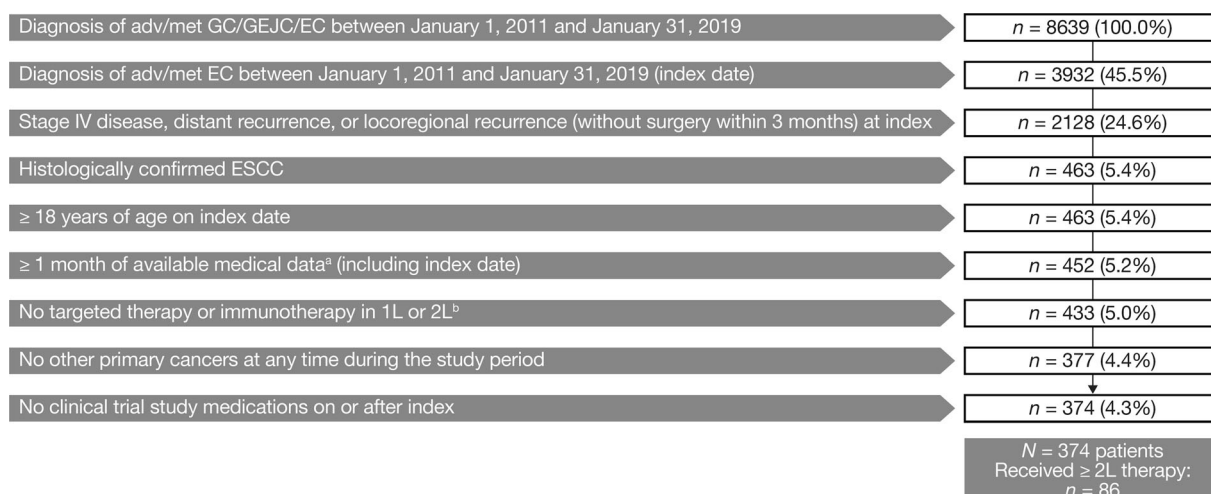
Diagnosis of adv/met GC/GEJC/EC between January 1, 2011 and January 31, 2019

$n$ = 8639 (100.0%)

Diagnosis of adv/met EC between January 1, 2011 and January 31, 2019 (index date)

$n$ = 3932 (45.5%)

Stage IV disease, distant recurrence, or locoregional recurrence (without surgery within 3 months) at index

$n$ = 2128 (24.6%)

Histologically confirmed ESCC

$n$ = 463 (5.4%)

≥ 18 years of age on index date

$n$ = 463 (5.4%)

≥ 1 month of available medical data$^a$ (including index date)

$n$ = 452 (5.2%)

No targeted therapy or immunotherapy in 1L or 2L$^b$

$n$ = 433 (5.0%)

No other primary cancers at any time during the study period

$n$ = 377 (4.4%)

No clinical trial study medications on or after index

$n$ = 374 (4.3%)

$N$ = 374 patients
Received ≥ 2L therapy:
$n$ = 86